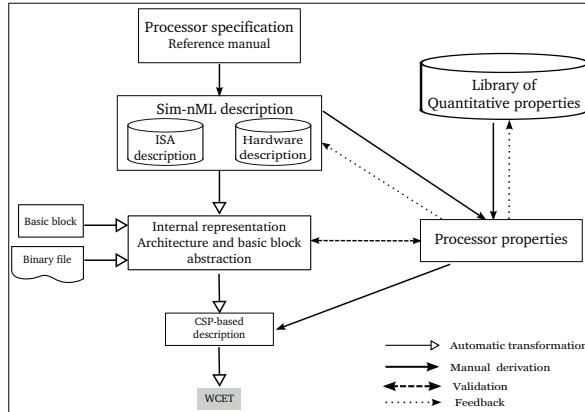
Processor specification
Reference manual

Sim-nML description

ISA description

Hardware description

Library of Quantitative properties

Basic block

Binary file

Internal representation
Architecture and basic block abstraction

Processor properties

CSP-based description

WCET

Automatic transformation

Manual derivation

Validation

Feedback